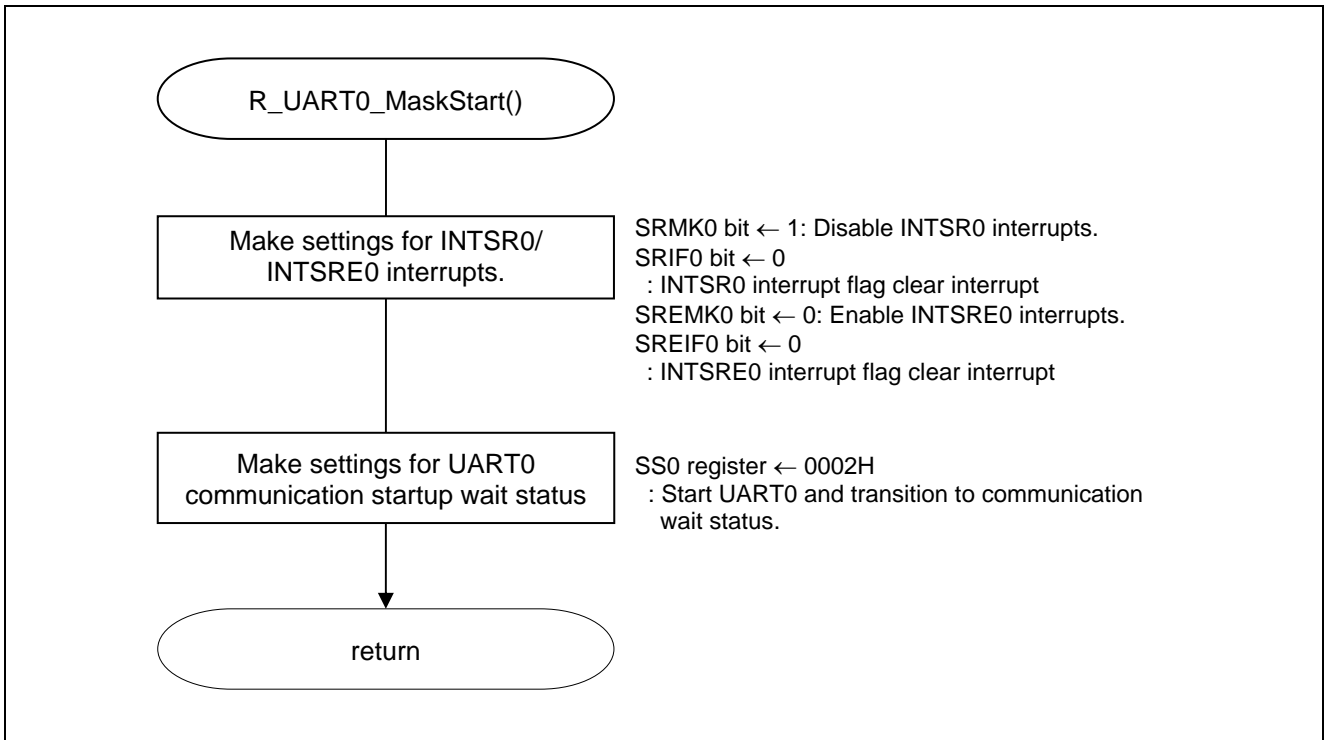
R_UART0_MaskStart()

Make settings for INTSR0/ INTSRE0 interrupts.

SRMK0 bit ← 1: Disable INTSR0 interrupts.
SRIF0 bit ← 0
: INTSR0 interrupt flag clear interrupt
SREMK0 bit ← 0: Enable INTSRE0 interrupts.
SREIF0 bit ← 0
: INTSRE0 interrupt flag clear interrupt

Make settings for UART0 communication startup wait status

SS0 register ← 0002H
: Start UART0 and transition to communication wait status.

return